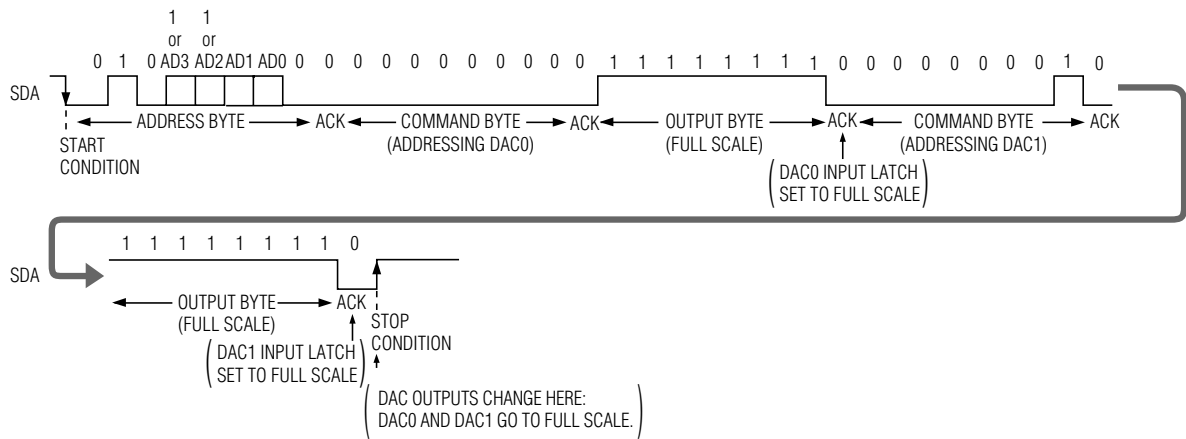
1 or AD3 1 or AD2

0 1 0 AD3 AD2 AD1 AD0 0 0 0 0 0 0 0 0 0 0 1 1 1 1 1 1 1 1 0 0 0 0 0 0 0 0 1 0

SDA

ADDRESS BYTE ACK COMMAND BYTE (ADDRESSING DAC0) ACK OUTPUT BYTE (FULL SCALE) ACK COMMAND BYTE (ADDRESSING DAC1) ACK

START CONDITION

DAC0 INPUT LATCH SET TO FULL SCALE

1 1 1 1 1 1 1 1 0

SDA

OUTPUT BYTE (FULL SCALE) ACK

STOP CONDITION

DAC1 INPUT LATCH SET TO FULL SCALE

DAC OUTPUTS CHANGE HERE: DAC0 AND DAC1 GO TO FULL SCALE.